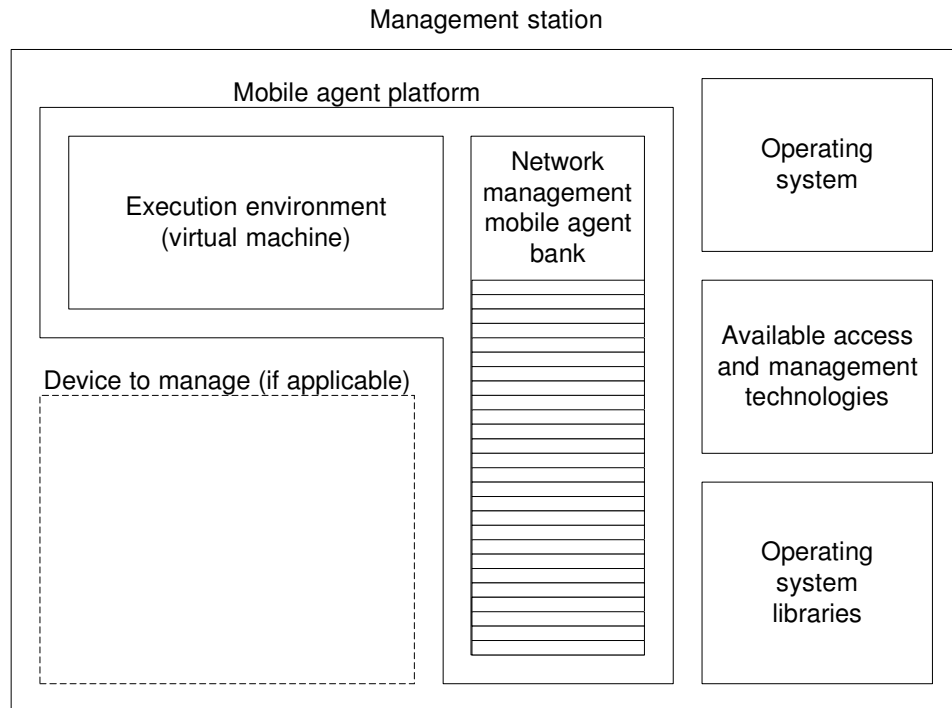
Management station

Mobile agent platform

Execution environment (virtual machine)

Network management mobile agent bank

Operating system

Available access and management technologies

Device to manage (if applicable)

Operating system libraries